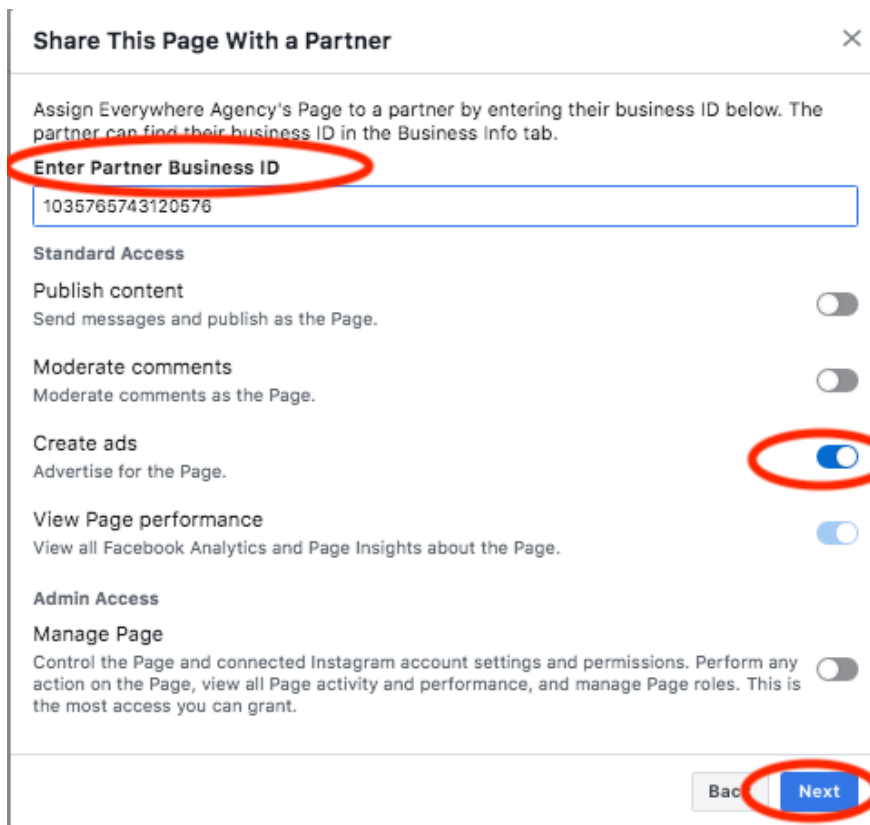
Share This Page With a Partner

×

Assign Everywhere Agency's Page to a partner by entering their business ID below. The partner can find their business ID in the Business Info tab.

Enter Partner Business ID

1035765743120576

Standard Access

Publish content
Send messages and publish as the Page.

Moderate comments
Moderate comments as the Page.

Create ads
Advertise for the Page.

View Page performance
View all Facebook Analytics and Page Insights about the Page.

Admin Access

Manage Page
Control the Page and connected Instagram account settings and permissions. Perform any action on the Page, view all Page activity and performance, and manage Page roles. This is the most access you can grant.

Bac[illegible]

Next